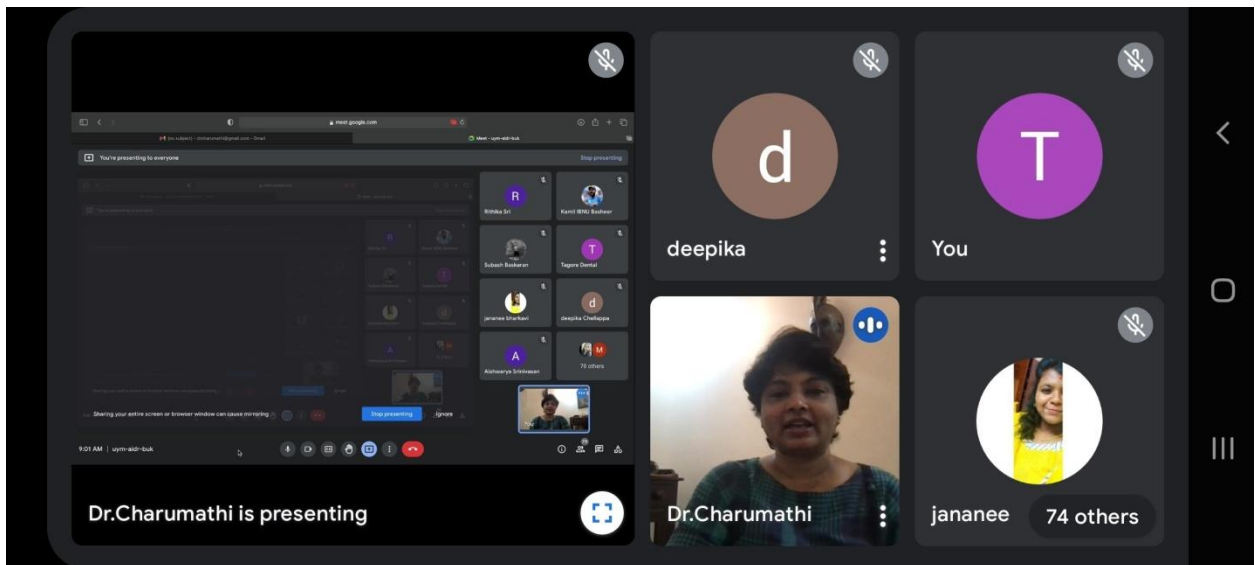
meet.google.com

(no subject) - drcharumathi@gmail.com - Gmail

Meet - uym-aidr-buk

You're presenting to everyone

Stop presenting

R

Rithika Sri

Kamil IBNU Basheer

Subash Baskaran

T

Tagore Dental

jananee bharkavi

d

deepika Chellappa

A

Aishwarya Srinivasan

M

74 others

Sharing your entire screen or browser window can cause mirroring

Stop presenting

Ignore

9:01 AM | uym-aidr-buk

Dr.Charumathi is presenting

d

deepika

T

You

Dr.Charumathi

jananee

74 others